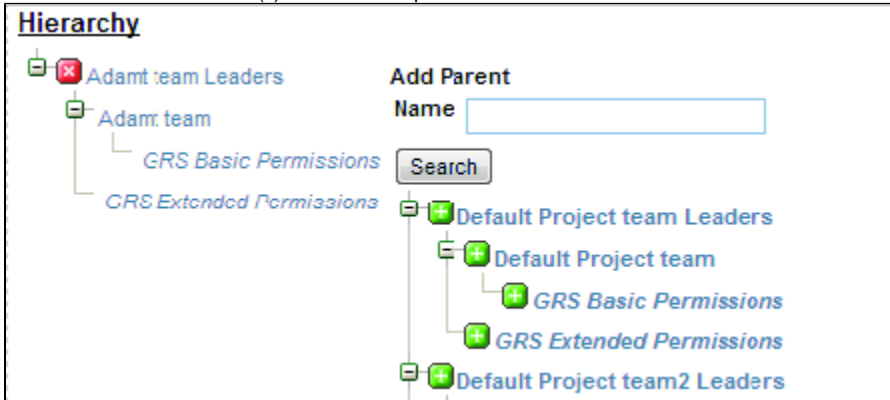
Hierarchy

Adamt team Leaders
Adamt team
GRS Basic Permissions
GRS Extended Permissions

Add Parent
Name
Search
Default Project team Leaders
Default Project team
GRS Basic Permissions
GRS Extended Permissions
Default Project team2 Leaders